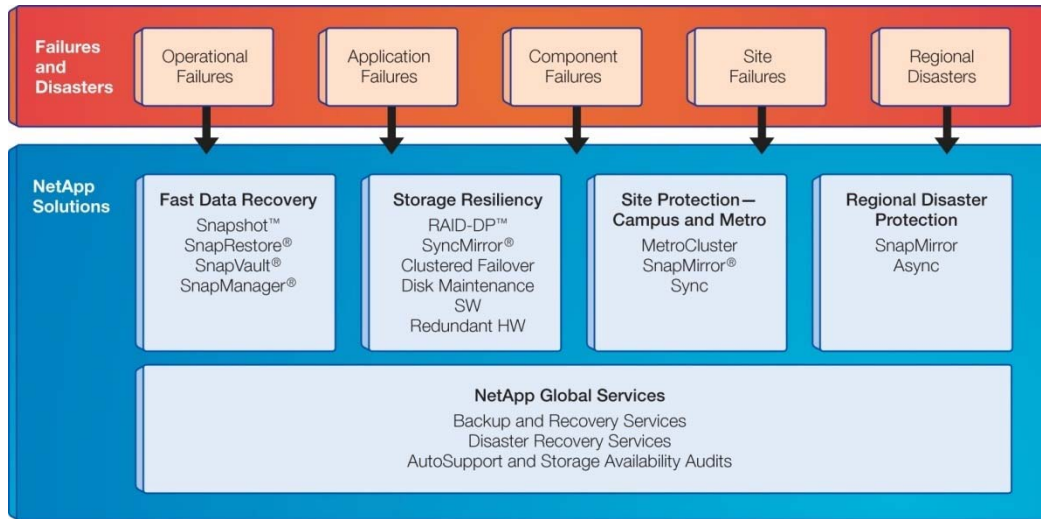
Failures and Disasters

Operational Failures

Application Failures

Component Failures

Site Failures

Regional Disasters

NetApp Solutions

Fast Data Recovery
Snapshot™
SnapRestore®
SnapVault®
SnapManager®

Storage Resiliency
RAID-DP™
SyncMirror®
Clustered Failover
Disk Maintenance SW
Redundant HW

Site Protection—Campus and Metro
MetroCluster
SnapMirror®
Sync

Regional Disaster Protection
SnapMirror
Async

NetApp Global Services
Backup and Recovery Services
Disaster Recovery Services
AutoSupport and Storage Availability Audits